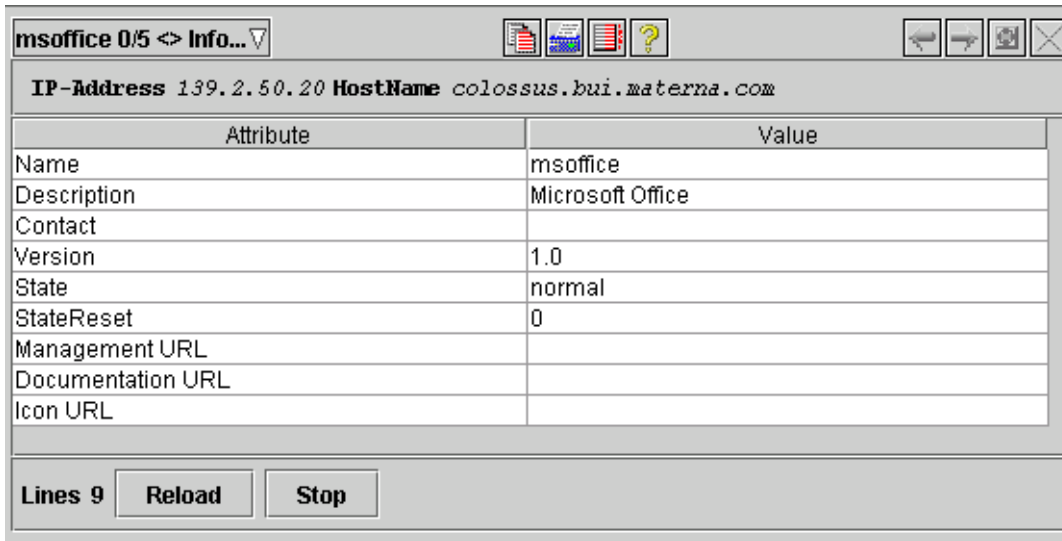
msoffice 0/5 <> Info... ▽

IP-Address 139.2.50.20 HostName colossus.bui.materna.com

| Attribute | Value |
|---|---|
| Name | msoffice |
| Description | Microsoft Office |
| Contact | |
| Version | 1.0 |
| State | normal |
| StateReset | 0 |
| Management URL | |
| Documentation URL | |
| Icon URL | |

Lines 9 Reload Stop